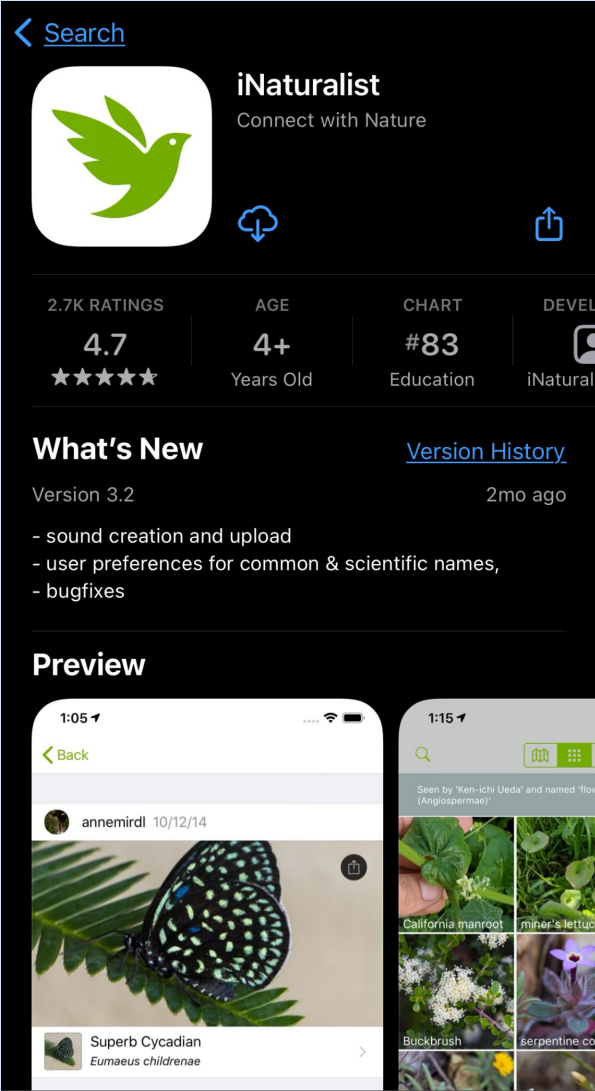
< Search

iNaturalist
Connect with Nature

2.7K RATINGS
4.7
★★★★★

AGE
4+
Years Old

CHART
#83
Education

DEVEL
iNatural

What's New
Version History

Version 3.2
2mo ago

- sound creation and upload
- user preferences for common & scientific names,
- bugfixes

Preview

1:05
< Back
annemirdl 10/12/14
Superb Cycadian
Eumaeus childrenae

1:15
Seen by 'Ken-ichi Ueda' and named 'flow (Angiospermae)'
California manroot
miner's lettuc
Buckbrush
serpentine co